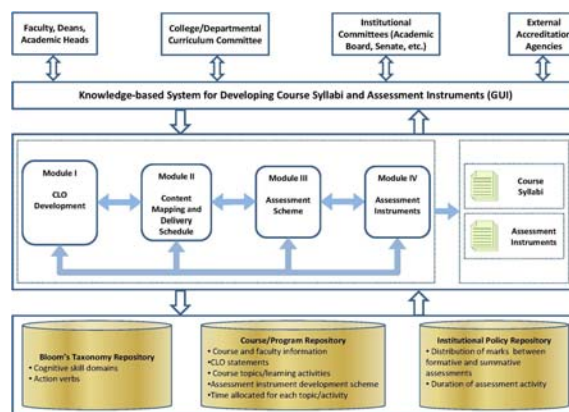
Faculty, Deans, Academic Heads

College/Departmental Curriculum Committee

Institutional Committees (Academic Board, Senate, etc.)

External Accreditation Agencies

Knowledge-based System for Developing Course Syllabi and Assessment Instruments (GUI)

Module I

CLO Development

Module II

Content Mapping and Delivery Schedule

Module III

Assessment Scheme

Module IV

Assessment Instruments

Course Syllabi

Assessment Instruments

Bloom's Taxonomy Repository
• Cognitive skill domains
• Action verbs

Course/Program Repository
• Course and faculty information
• CLO statements
• Course topics/learning activities
• Assessment instrument development scheme
• Time allocated for each topic/activity

Institutional Policy Repository
• Distribution of marks between formative and summative assessments
• Duration of assessment activity